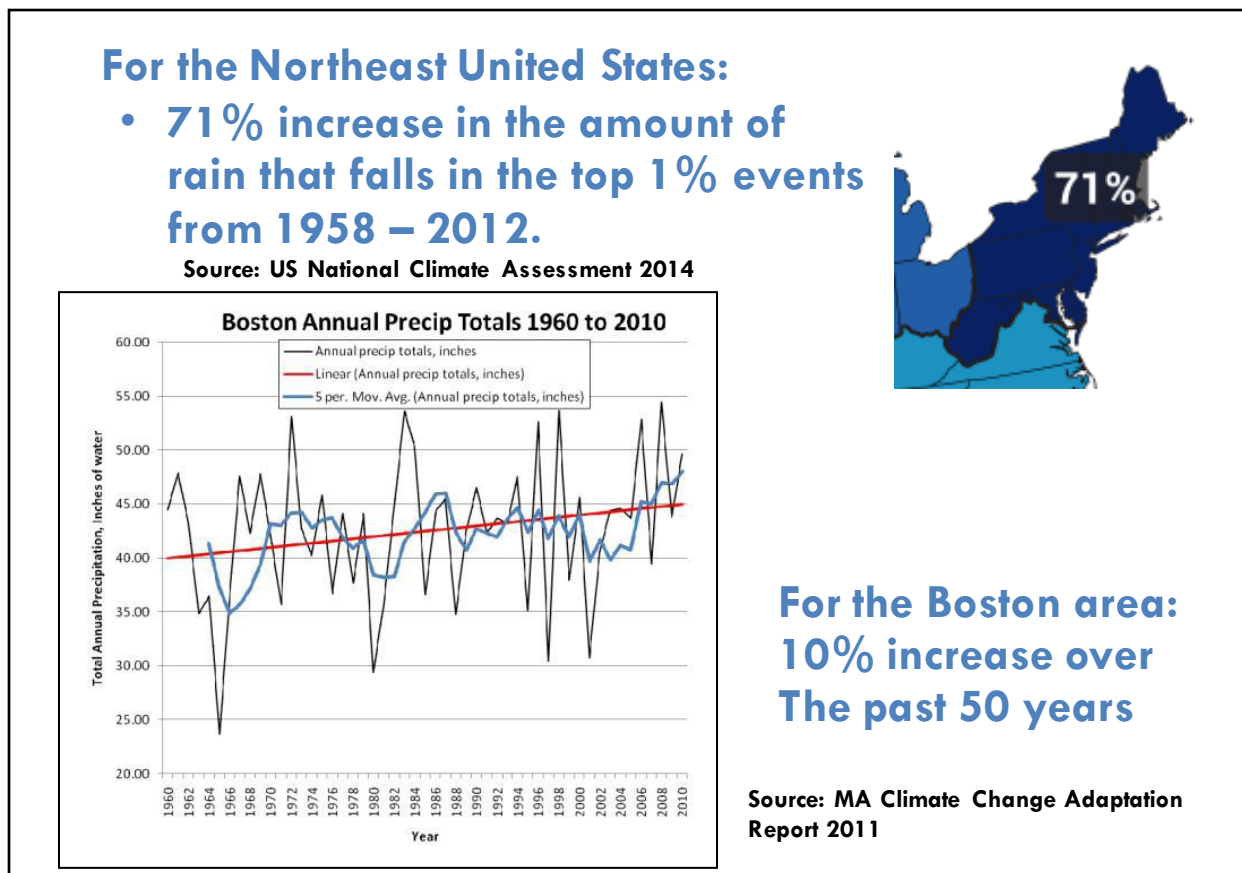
For the Northeast United States:

• 71% increase in the amount of rain that falls in the top 1% events from 1958 – 2012.

Source: US National Climate Assessment 2014

71%

Boston Annual Precip Totals 1960 to 2010

Annual precip totals, inches
Linear (Annual precip totals, inches)
5 per. Mov. Avg. (Annual precip totals, inches)

Total Annual Precipitation, Inches of water

60.00
55.00
50.00
45.00
40.00
35.00
30.00
25.00
20.00

1960 1962 1964 1966 1968 1970 1972 1974 1976 1978 1980 1982 1984 1986 1988 1990 1992 1994 1996 1998 2000 2002 2004 2006 2008 2010

Year

For the Boston area: 10% increase over The past 50 years

Source: MA Climate Change Adaptation Report 2011